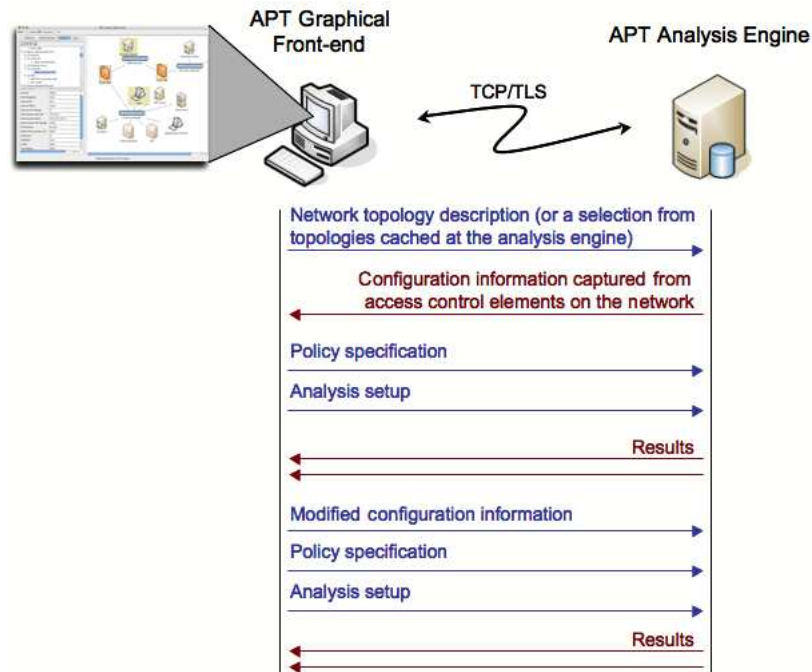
APT Graphical Front-end

APT Analysis Engine

TCP/TLS

Network topology description (or a selection from topologies cached at the analysis engine)

Configuration information captured from access control elements on the network

Policy specification

Analysis setup

Results

Modified configuration information

Policy specification

Analysis setup

Results